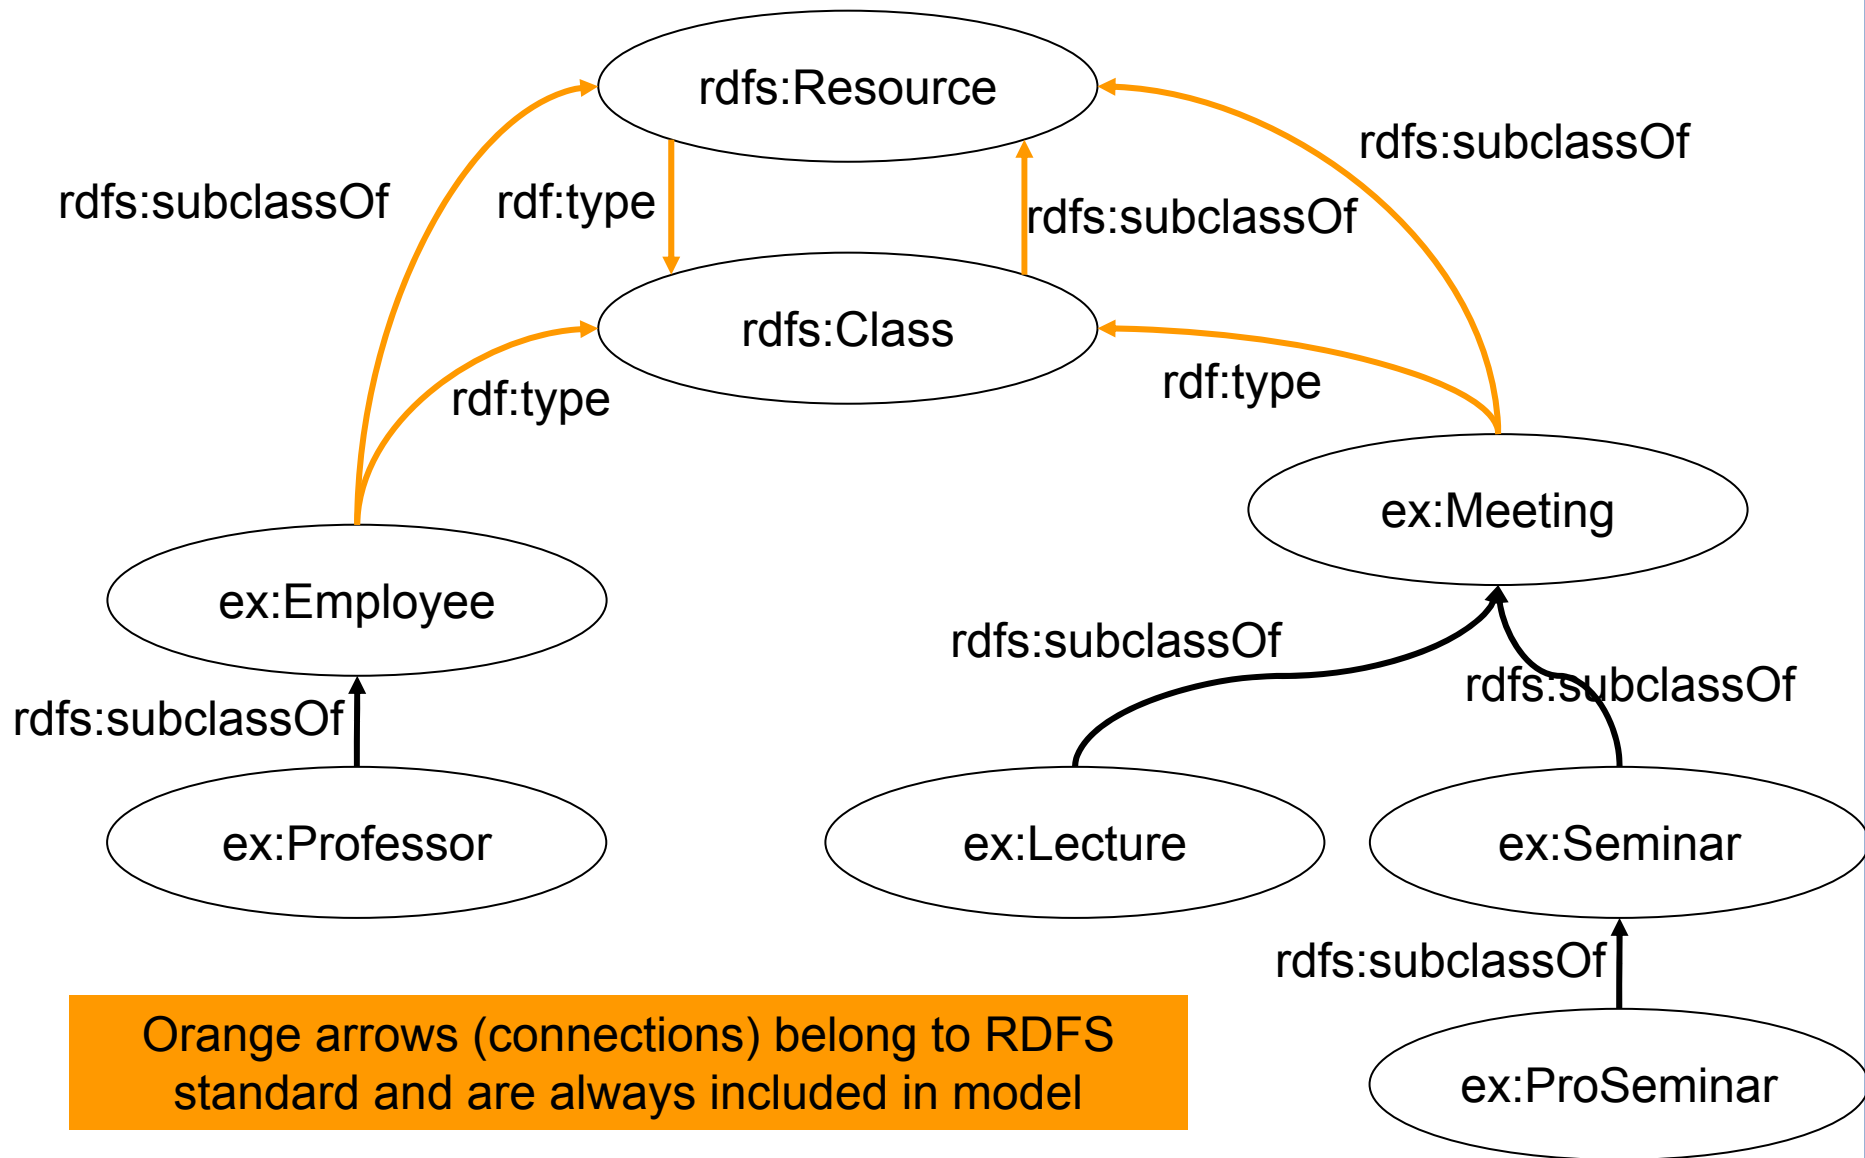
rdfs:Resource

rdfs:subclassOf

rdf:type

rdfs:subclassOf

rdfs:subclassOf

rdfs:Class

rdf:type

rdf:type

ex:Meeting

ex:Employee

rdfs:subclassOf

rdfs:subclassOf

rdfs:subclassOf

ex:Professor

ex:Lecture

ex:Seminar

rdfs:subclassOf

Orange arrows (connections) belong to RDFS standard and are always included in model

ex:ProSeminar